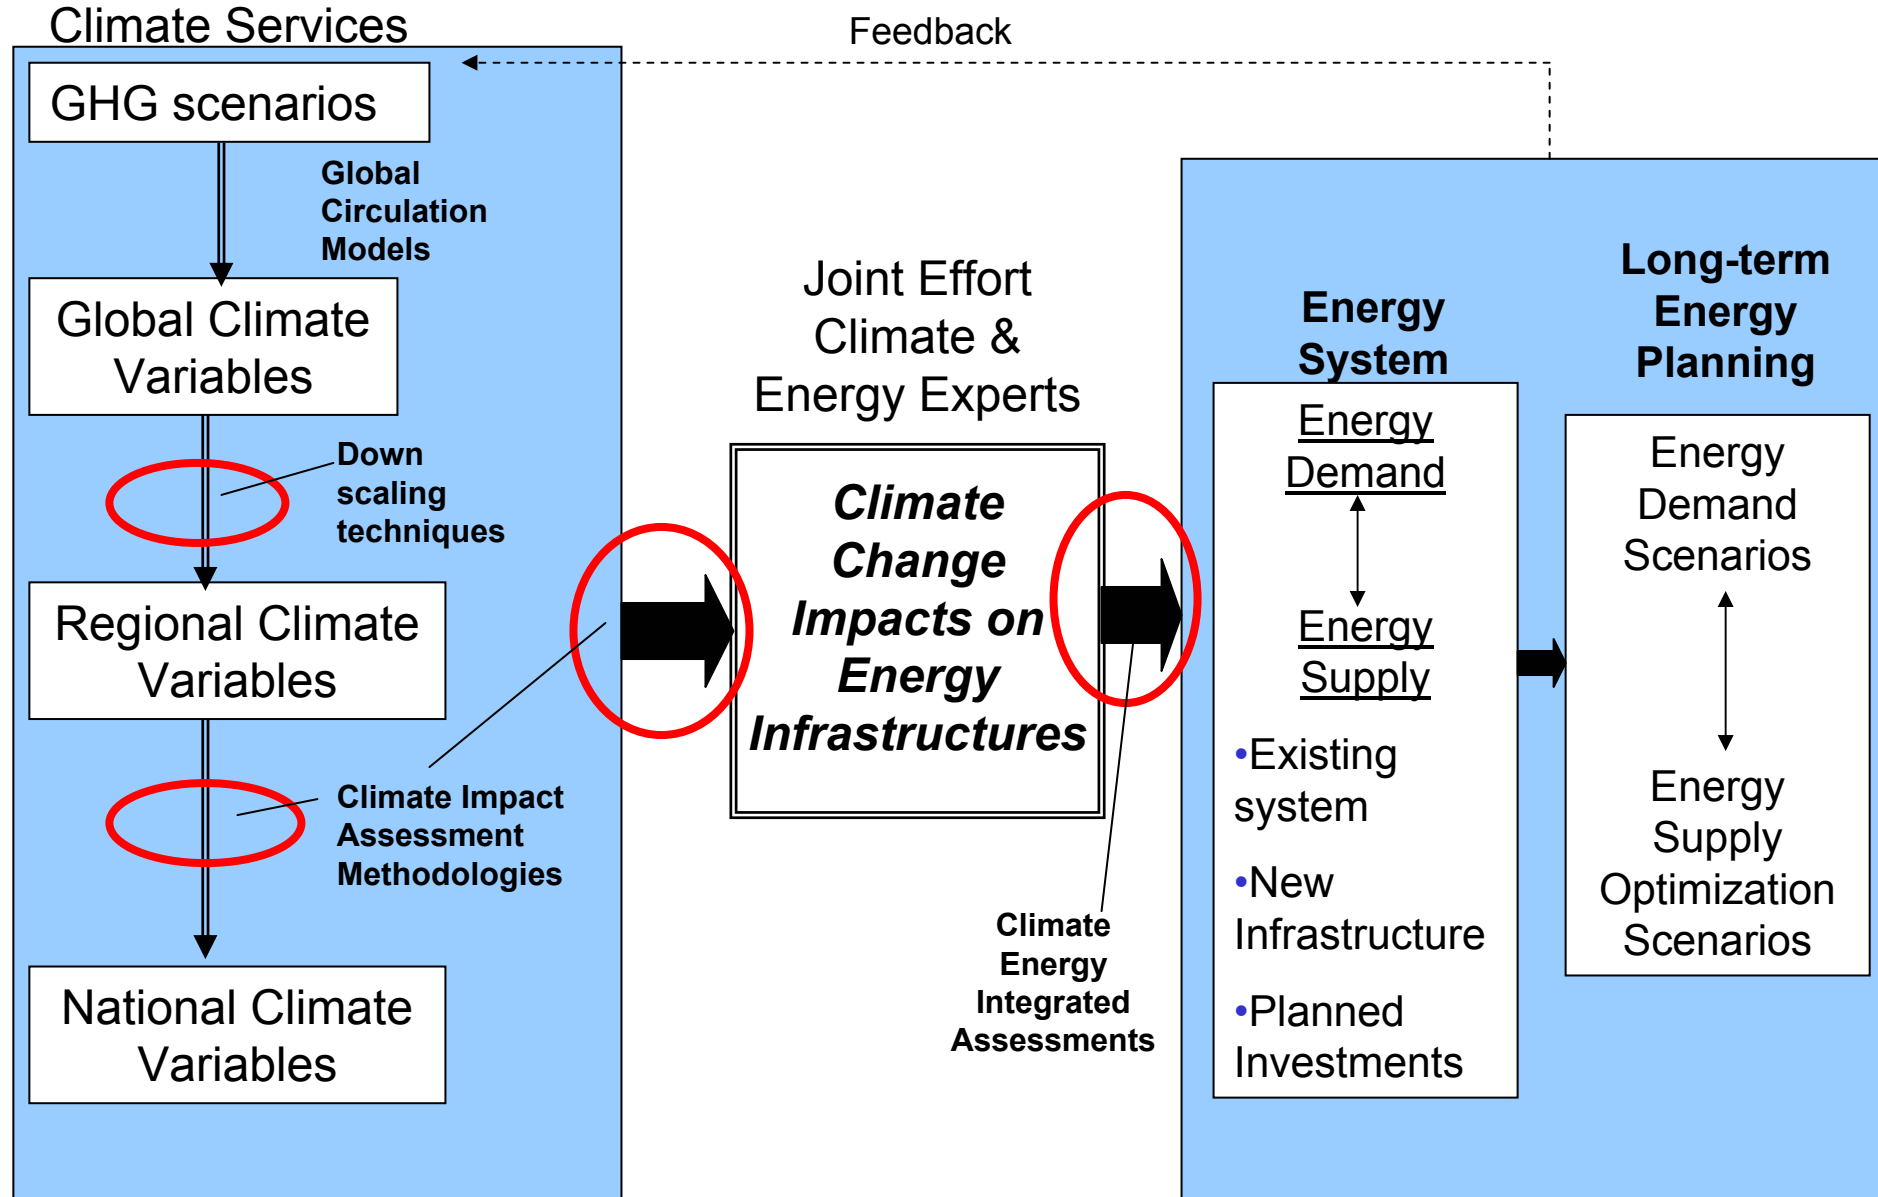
Climate Services

Feedback

GHG scenarios

Global Circulation Models

Global Climate Variables

Down scaling techniques

Regional Climate Variables

Climate Impact Assessment Methodologies

National Climate Variables

Joint Effort Climate & Energy Experts

Climate Change Impacts on Energy Infrastructures

Climate Energy Integrated Assessments

Energy System

Energy Demand

Energy Supply

•Existing system

•New Infrastructure

•Planned Investments

Long-term Energy Planning

Energy Demand Scenarios

Energy Supply Optimization Scenarios